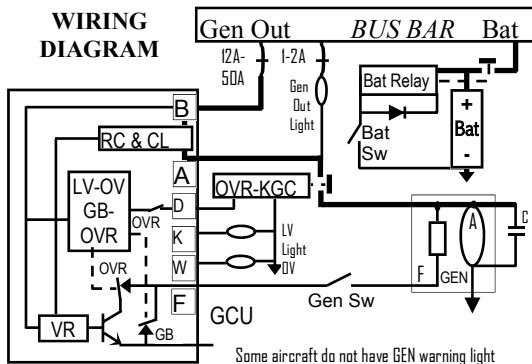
WIRING DIAGRAM

Gen Out BUS BAR Bat

12A-50A

1-2A

Gen Out Light

Bat Relay

Bat Sw

+ Bat -

B

RC & CL

A

LV-OV GB-OVR

D

OVR

OVR-KGC

K

W

LV Light OV

C

A

F

GEN

OVR

F

Gen Sw

VR

GB

GCU

Some aircraft do not have GEN warning light